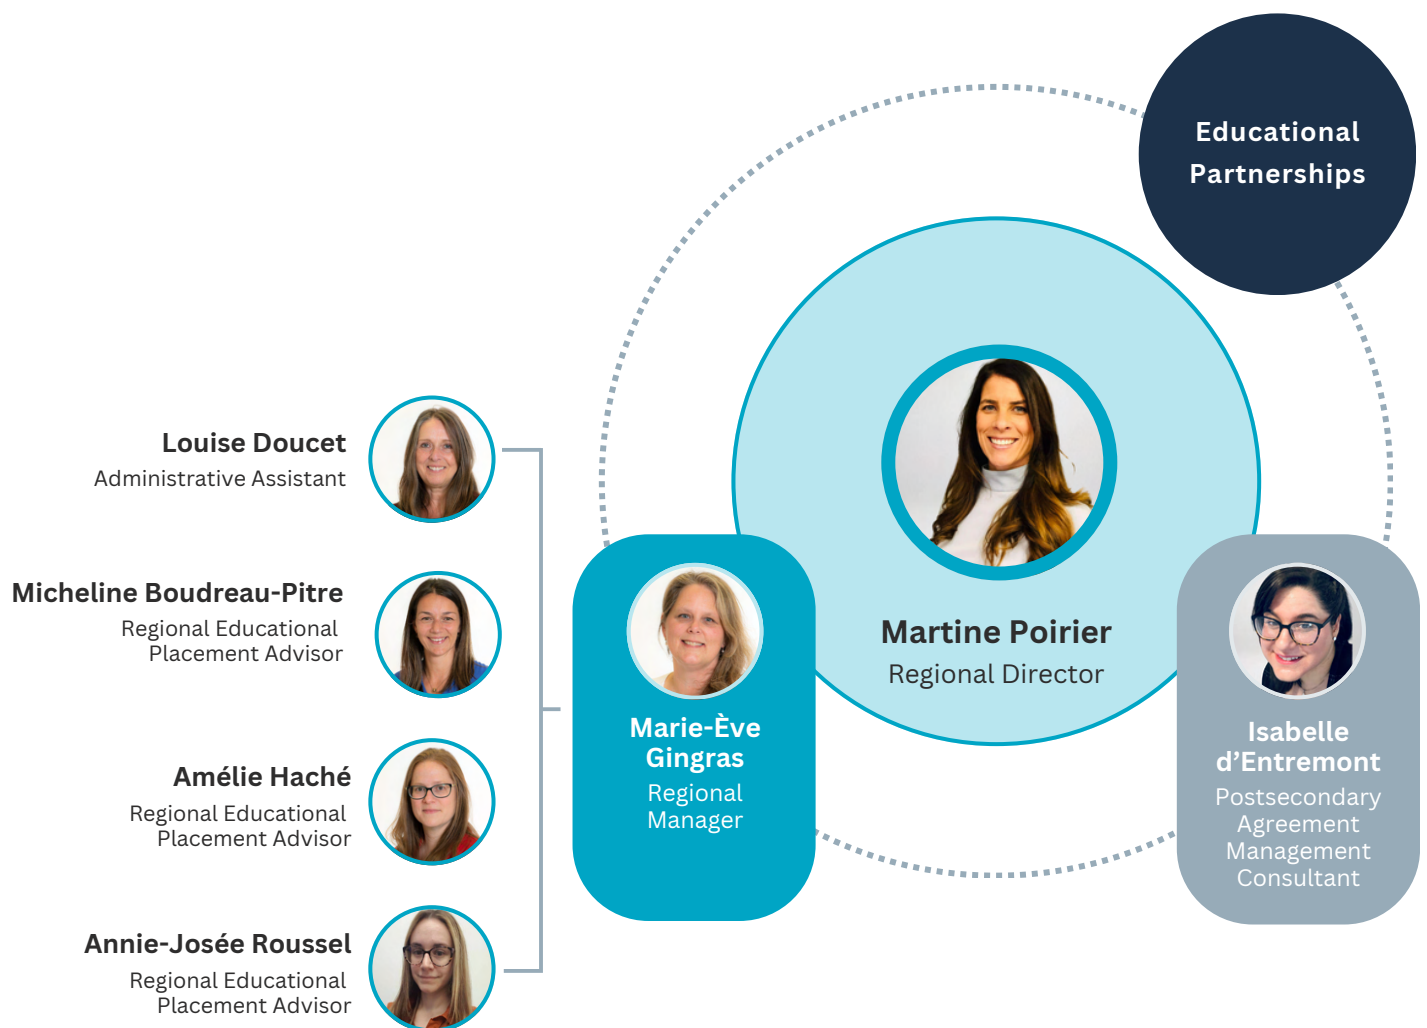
Educational Partnerships

Martine Poirier
Regional Director

Louise Doucet
Administrative Assistant

Micheline Boudreau-Pitre
Regional Educational Placement Advisor

Amélie Haché
Regional Educational Placement Advisor

Annie-Josée Roussel
Regional Educational Placement Advisor

Marie-Ève Gingras
Regional Manager

Isabelle d’Entremont
Postsecondary Agreement Management Consultant